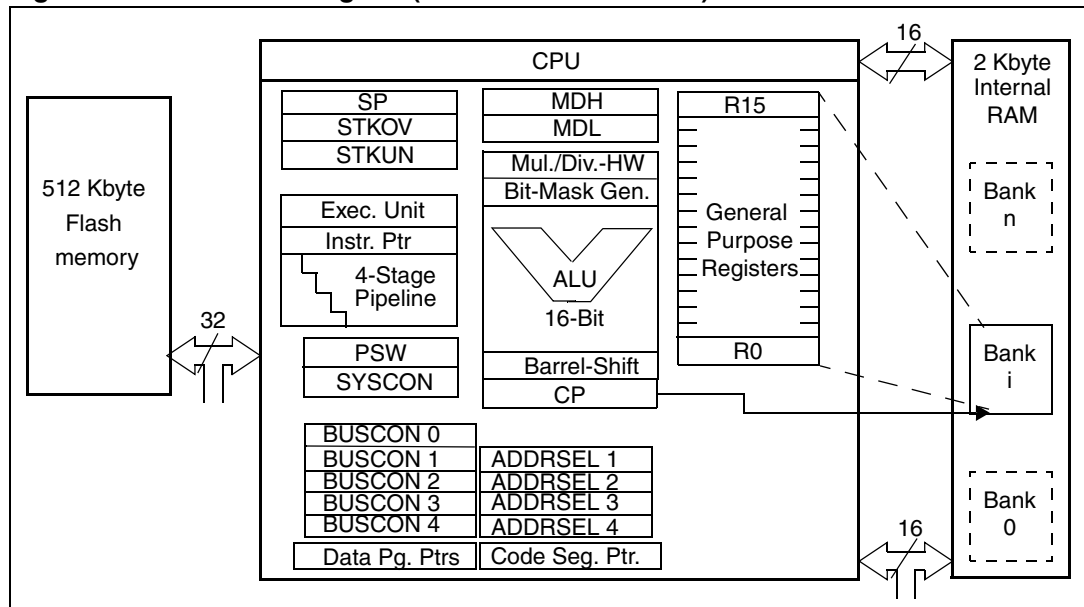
512 Kbyte Flash memory

32

CPU

SP
STKOV
STKUN

Exec. Unit
Instr. Ptr
4-Stage Pipeline

PSW
SYSCON

MDH
MDL
Mul./Div.-HW
Bit-Mask Gen.
ALU
16-Bit
Barrel-Shift
CP

R15
General Purpose Registers
R0

BUSCON 0
BUSCON 1
BUSCON 2
BUSCON 3
BUSCON 4

ADDRSEL 1
ADDRSEL 2
ADDRSEL 3
ADDRSEL 4

Data Pg. Ptrs
Code Seg. Ptr.

16

2 Kbyte Internal RAM

Bank n

Bank i

Bank 0

16